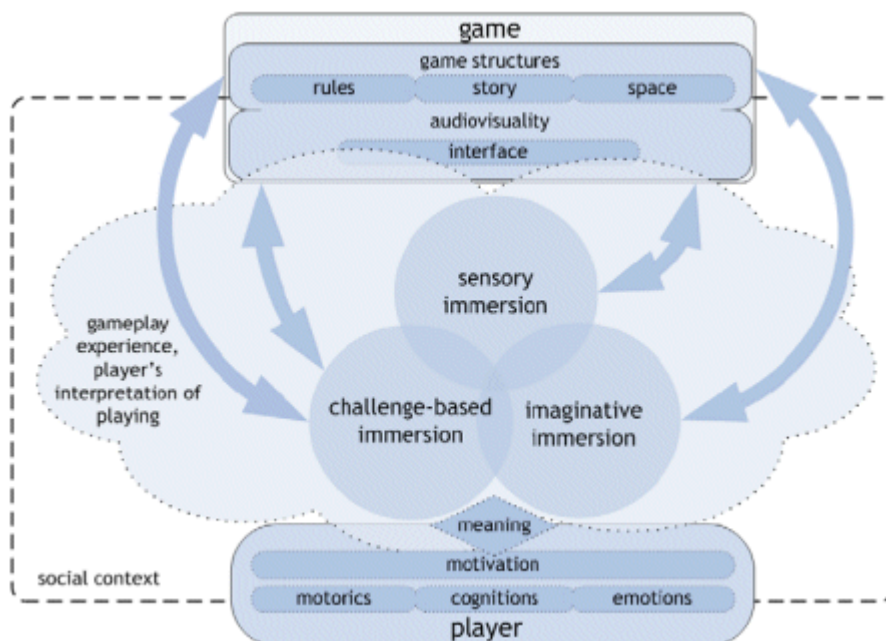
game

game structures

rules

story

space

audiovisuality

interface

gameplay experience, player's interpretation of playing

sensory immersion

challenge-based immersion

imaginative immersion

meaning

social context

motivation

motorics

cognitions

emotions

player